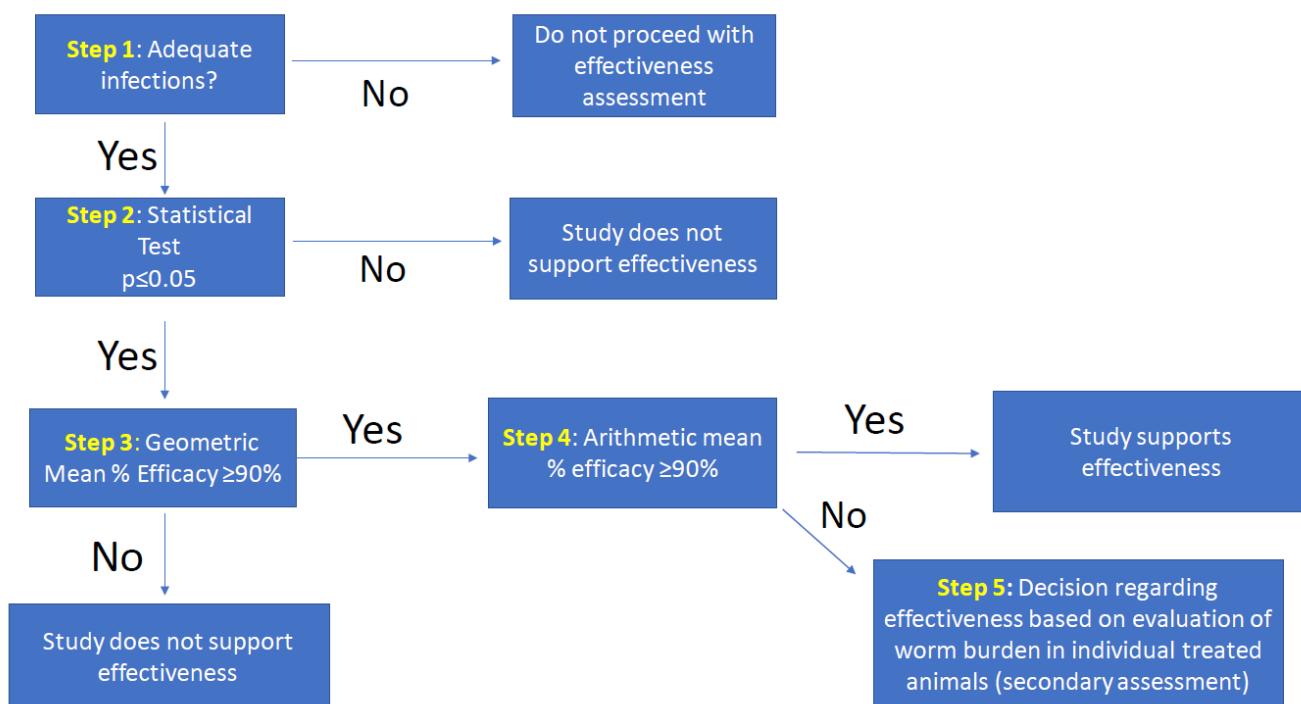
Step 1: Adequate infections?

No

Do not proceed with effectiveness assessment

Yes

Step 2: Statistical Test p≤0.05

No

Study does not support effectiveness

Yes

Step 3: Geometric Mean % Efficacy ≥90%

Yes

Step 4: Arithmetic mean % efficacy ≥90%

Yes

Study supports effectiveness

No

No

Study does not support effectiveness

Step 5: Decision regarding effectiveness based on evaluation of worm burden in individual treated animals (secondary assessment)